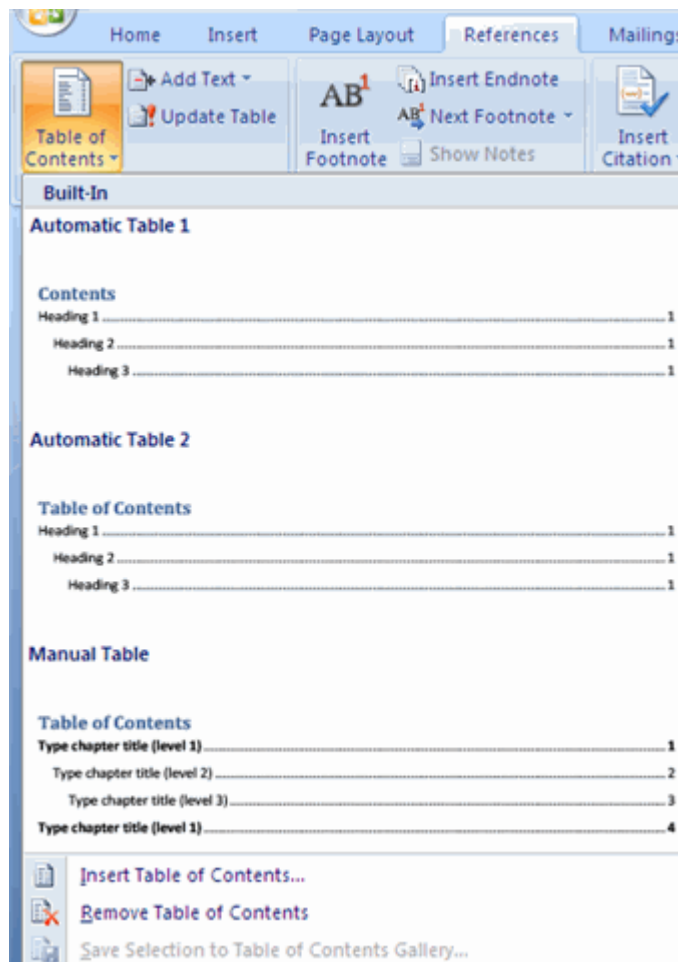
Home Insert Page Layout References Mailings

Table of Contents

Add Text

Update Table

AB$^1$

Insert Footnote

Insert Endnote

Next Footnote

Show Notes

Insert Citation

Built-In

Automatic Table 1

Contents

Heading 1 ........ 1

Heading 2 ........ 1

Heading 3 ........ 1

Automatic Table 2

Table of Contents

Heading 1 ........ 1

Heading 2 ........ 1

Heading 3 ........ 1

Manual Table

Table of Contents

Type chapter title (level 1) ........ 1

Type chapter title (level 2) ........ 2

Type chapter title (level 3) ........ 3

Type chapter title (level 1) ........ 4

Insert Table of Contents...

Remove Table of Contents

Save Selection to Table of Contents Gallery...